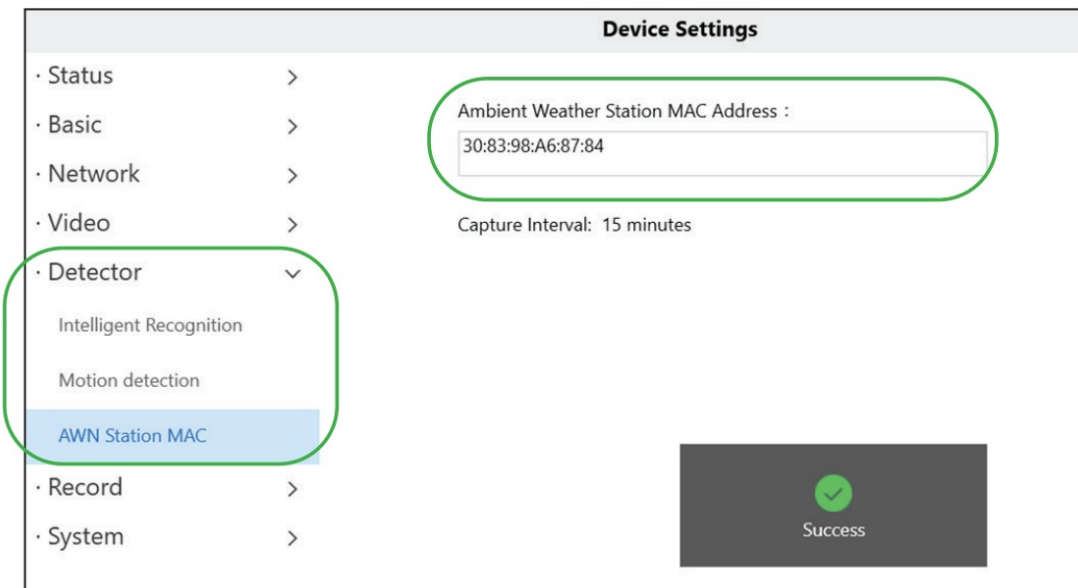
Device Settings

· Status >
· Basic >
· Network >
· Video >
· Detector ⌄
Intelligent Recognition
Motion detection
AWN Station MAC
· Record >
· System >

Ambient Weather Station MAC Address :
30:83:98:A6:87:84

Capture Interval: 15 minutes

Success